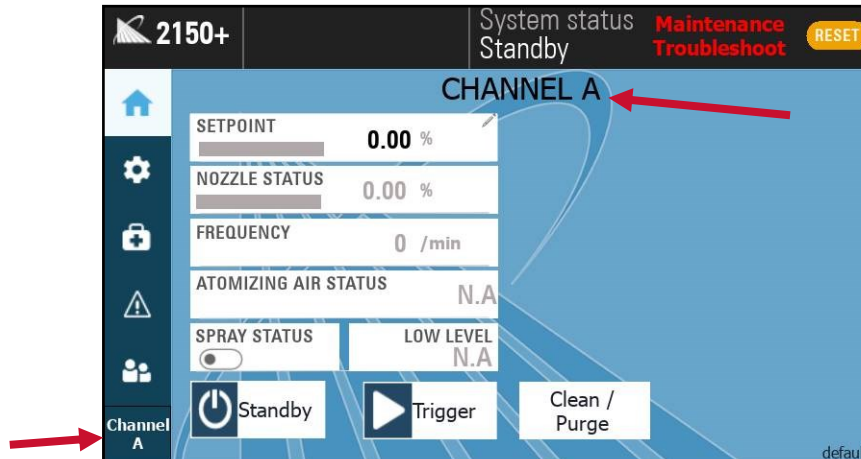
2150+

System status
Standby

Maintenance
Troubleshoot

RESET

CHANNEL A

SETPOINT
0.00 %

NOZZLE STATUS
0.00 %

FREQUENCY
0 /min

ATOMIZING AIR STATUS
N.A

SPRAY STATUS

LOW LEVEL
N.A

Standby

Trigger

Clean /
Purge

Channel
A

defau